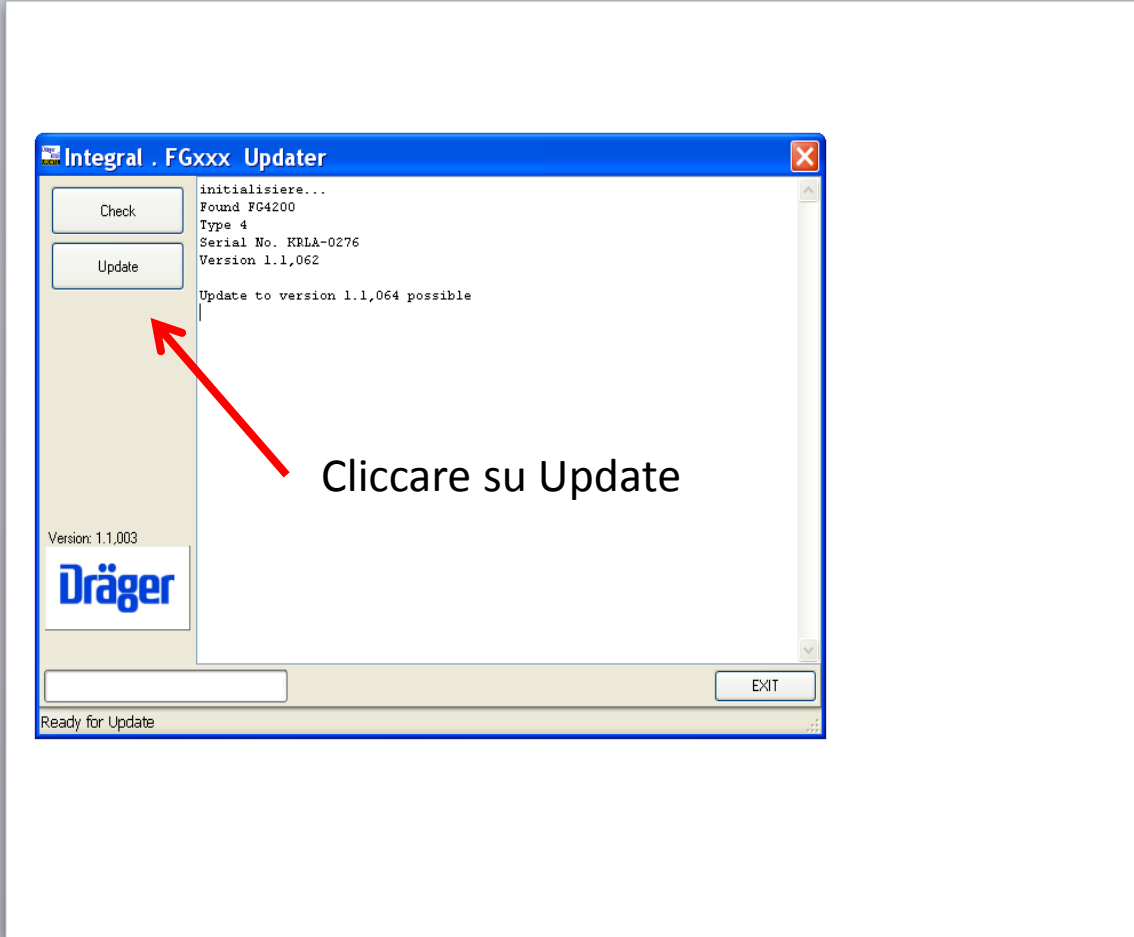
Integral . FGxxx Updater

Check

Update

initialisiere...
Found FG4200
Type 4
Serial No. KRLA-0276
Version 1.1,062

Update to version 1.1,064 possible

Cliccare su Update

Version: 1.1,003

Dräger

EXIT

Ready for Update